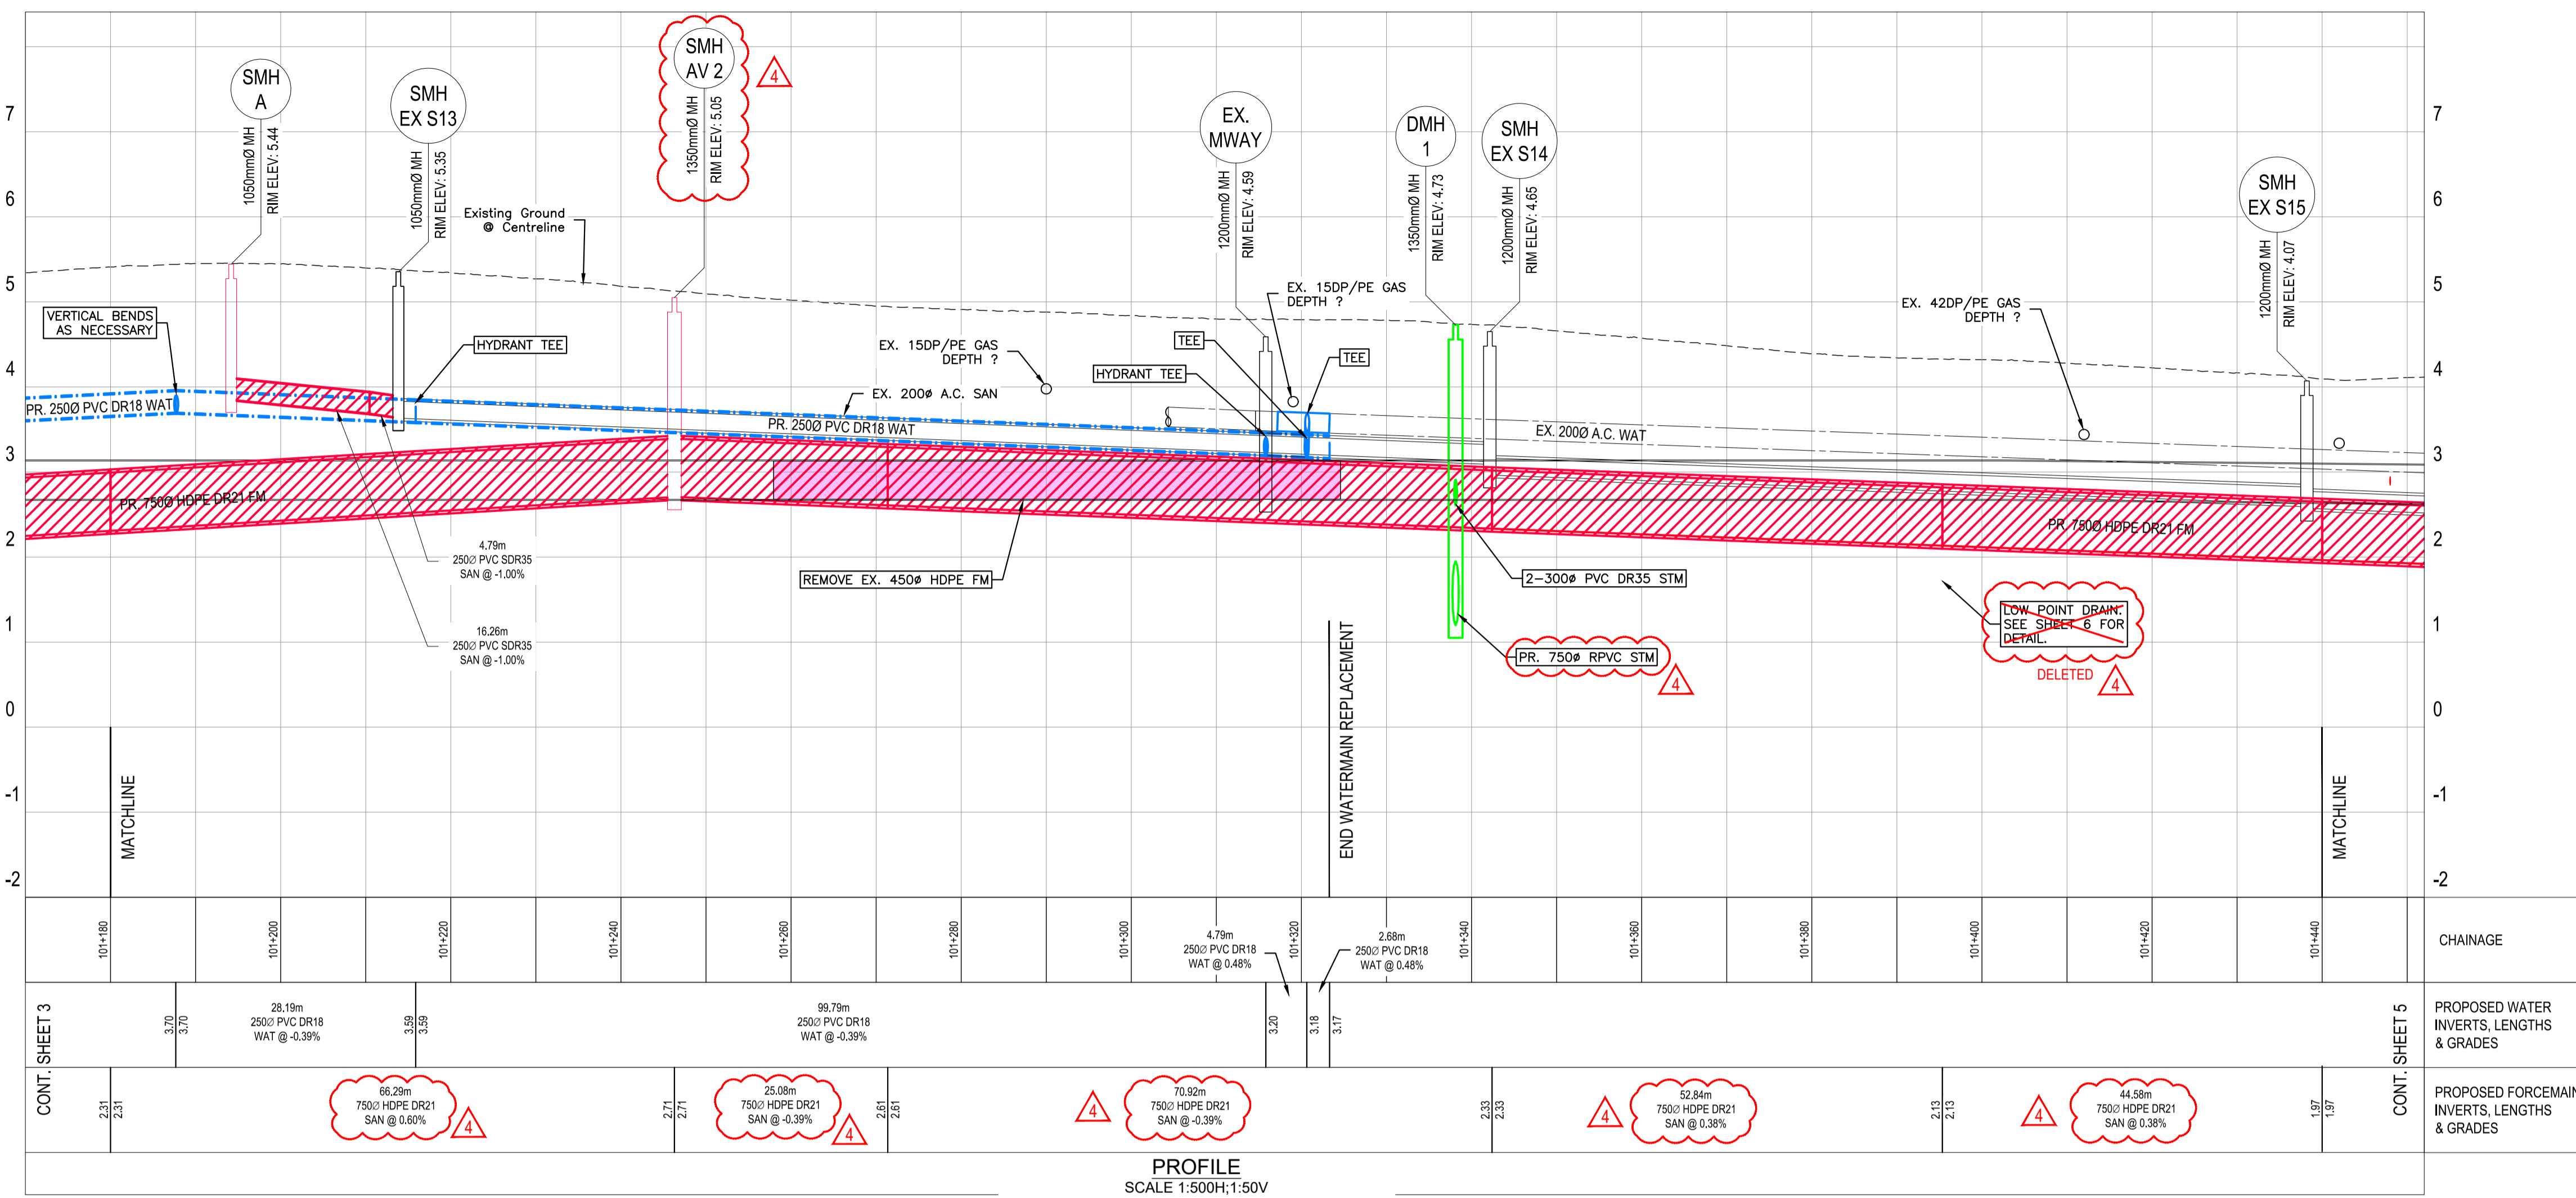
SMH A
1050mmØ MH
RIM ELEV: 5.44

SMH EX S13
1050mmØ MH
RIM ELEV: 5.35

SMH AV 2
1350mmØ MH
RIM ELEV: 5.05
4

EX. MWAY
1200mmØ MH
RIM ELEV: 4.59

DMH 1
1350mmØ MH
RIM ELEV: 4.73

SMH EX S14
1200mmØ MH
RIM ELEV: 4.65

SMH EX S15
1200mmØ MH
RIM ELEV: 4.07

7
6
5
4
3
2
1
0
-1
-2

Existing Ground @ Centreline

VERTICAL BENDS AS NECESSARY

HYDRANT TEE

EX. 15DP/PE GAS DEPTH ?

EX. 200ø A.C. SAN

PR. 250Ø PVC DR18 WAT

PR. 250Ø PVC DR18 WAT

TEE

HYDRANT TEE

EX. 15DP/PE GAS DEPTH ?

TEE

EX. 42DP/PE GAS DEPTH ?

EX. 200Ø A.C. WAT

PR. 750Ø HDPE DR21 FM

PR. 750Ø HDPE DR21 FM

4.79m
250Ø PVC SDR35
SAN @ -1.00%

16.26m
250Ø PVC SDR35
SAN @ -1.00%

REMOVE EX. 450ø HDPE FM

2-300ø PVC DR35 STM

PR. 750ø RPVC STM
4

LOW POINT DRAIN. SEE SHEET 6 FOR DETAIL.
DELETED
4

MATCHLINE

END WATERMAIN REPLACEMENT

MATCHLINE

101+180
101+200
101+220
101+240
101+260
101+280
101+300
4.79m
250Ø PVC DR18
WAT @ 0.48%
101+320
2.68m
250Ø PVC DR18
WAT @ 0.48%
101+340
101+360
101+380
101+400
101+420
101+440
CHAINAGE

CONT. SHEET 3
3.70
3.70
28.19m
250Ø PVC DR18
WAT @ -0.39%
3.59
3.59
99.79m
250Ø PVC DR18
WAT @ -0.39%
3.20
3.18
3.17
CONT. SHEET 5
PROPOSED WATER INVERTS, LENGTHS & GRADES

2.31
2.31
66.29m
750Ø HDPE DR21
SAN @ 0.60%
4
2.71
2.71
25.08m
750Ø HDPE DR21
SAN @ -0.39%
4
2.61
2.61
4
70.92m
750Ø HDPE DR21
SAN @ -0.39%
2.33
2.33
4
52.84m
750Ø HDPE DR21
SAN @ 0.38%
2.13
2.13
4
44.58m
750Ø HDPE DR21
SAN @ 0.38%
1.97
1.97
PROPOSED FORCEMAIN INVERTS, LENGTHS & GRADES

PROFILE
SCALE 1:500H;1:50V